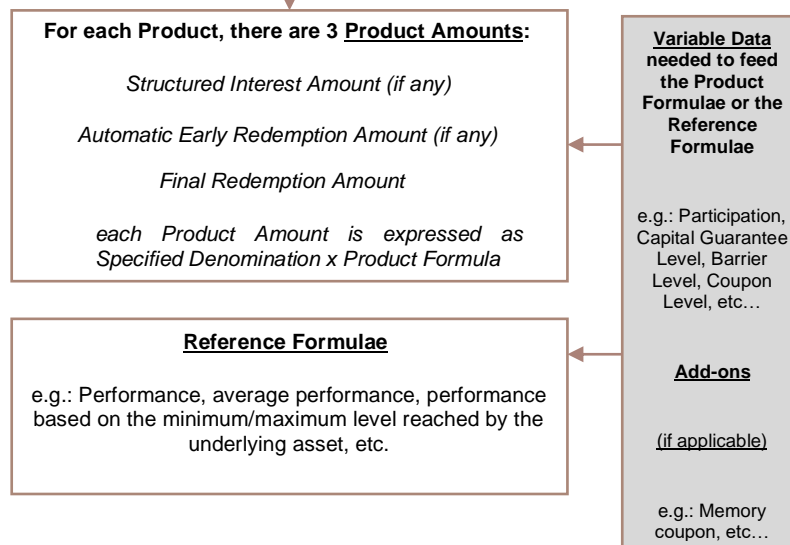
For each Product, there are 3 Product Amounts:

Structured Interest Amount (if any)

Automatic Early Redemption Amount (if any)

Final Redemption Amount

each Product Amount is expressed as Specified Denomination x Product Formula

Reference Formulae

e.g.: Performance, average performance, performance based on the minimum/maximum level reached by the underlying asset, etc.

Variable Data needed to feed the Product Formulae or the Reference Formulae

e.g.: Participation, Capital Guarantee Level, Barrier Level, Coupon Level, etc…

Add-ons

(if applicable)

e.g.: Memory coupon, etc…